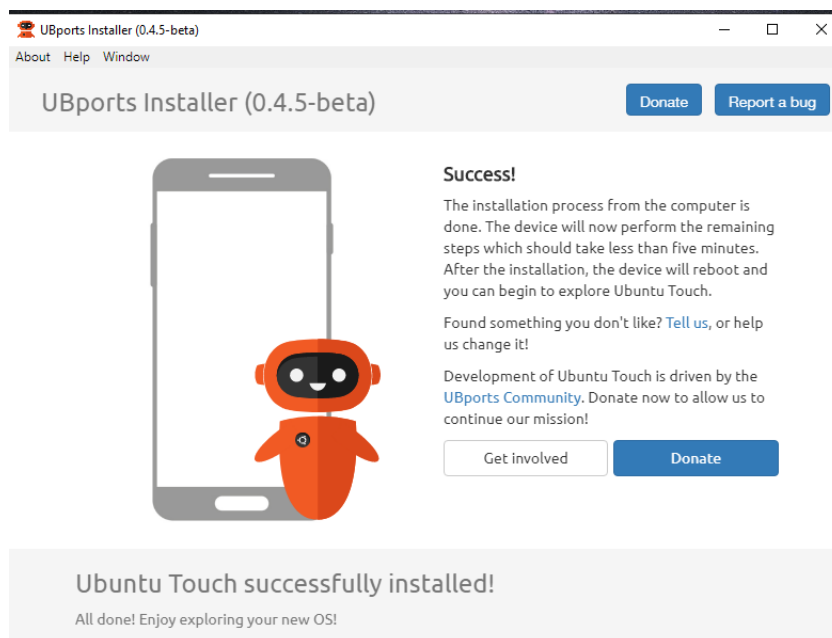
UBports Installer (0.4.5-beta)

About Help Window

UBports Installer (0.4.5-beta)

Donate Report a bug

Success!

The installation process from the computer is done. The device will now perform the remaining steps which should take less than five minutes. After the installation, the device will reboot and you can begin to explore Ubuntu Touch.

Found something you don't like? Tell us, or help us change it!

Development of Ubuntu Touch is driven by the UBports Community. Donate now to allow us to continue our mission!

Get involved Donate

Ubuntu Touch successfully installed!

All done! Enjoy exploring your new OS!